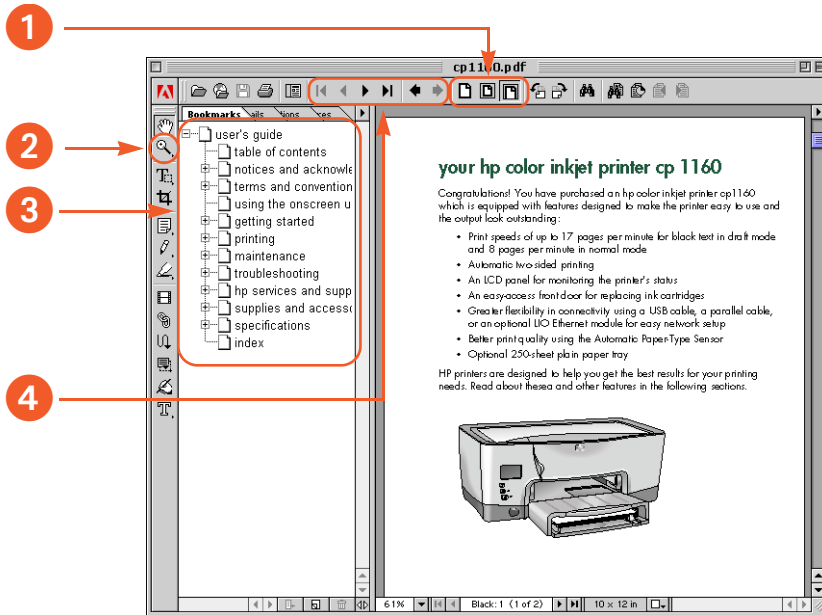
1

2

3

4

cp1160.pdf

Bookmarks ails tions es

user's guide
table of contents
notices and acknowle
terms and convention
using the onscreen u
getting started
printing
maintenance
troubleshooting
hp services and supp
supplies and accesso
specifications
index

your hp color inkjet printer cp 1160

Congratulations! You have purchased an hp color inkjet printer cp1160 which is equipped with features designed to make the printer easy to use and the output look outstanding:

- Print speeds of up to 17 pages per minute for black text in draft mode and 8 pages per minute in normal mode
- Automatic two-sided printing
- An LCD panel for monitoring the printer's status
- An easy-access front door for replacing ink cartridges
- Greater flexibility in connectivity using a USB cable, a parallel cable, or an optional LIO Ethernet module for easy network setup
- Better print quality using the Automatic Paper-Type Sensor
- Optional 250-sheet plain paper tray

HP printers are designed to help you get the best results for your printing needs. Read about thesea and other features in the following sections.

61%

Black: 1 (1 of 2)

10 x 12 in